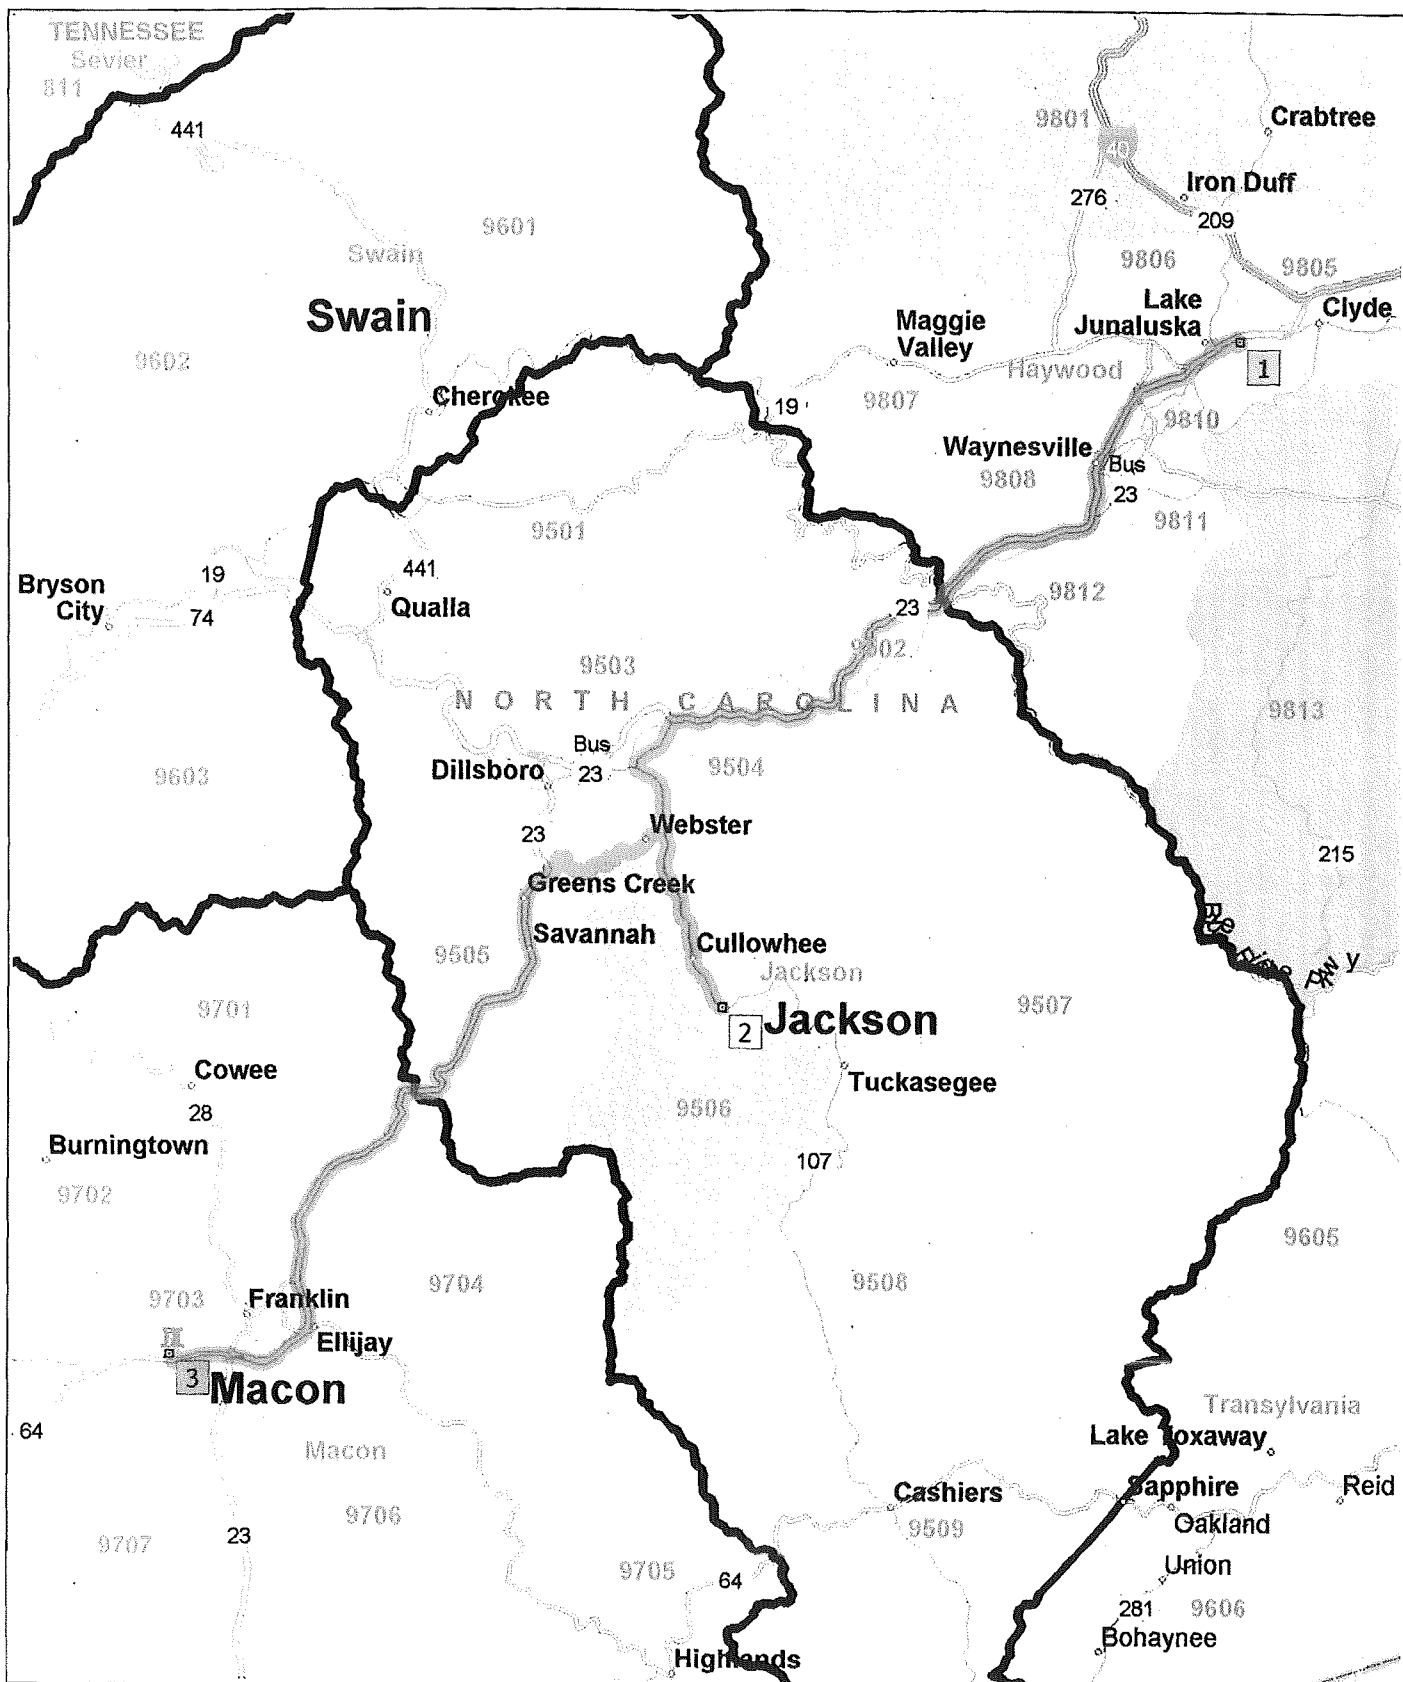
TENNESSEE
Sevier
811
441
9601
Swain
Swain
9602
Cherokee
19
9801
40
Crabtree
276
Iron Duff
209
9806
9805
Lake Junaluska
Clyde
Maggie Valley
Haywood
1
9807
9810
Waynesville
Bus
23
9808
9811
9501
Bryson City
19
74
441
Qualla
23
9812
9503
9502
NORTH CAROLINA
9813
9603
Bus
23
Dillsboro
9504
23
Webster
Greens Creek
Savannah
Cullowhee
215
9505
Jackson
2
Jackson
9507
Blue Ridge Pkwy
9701
Cowee
28
Burningtown
9702
Tuckasegee
9506
107
9605
9703
Franklin
9704
9508
Ellijay
3
Macon
64
Macon
Transylvania
Lake Toxaway
9706
Cashiers
Sapphire
Reid
9707
23
9509
Oakland
Union
9705
64
281
9606
Bohaynee
Highlands